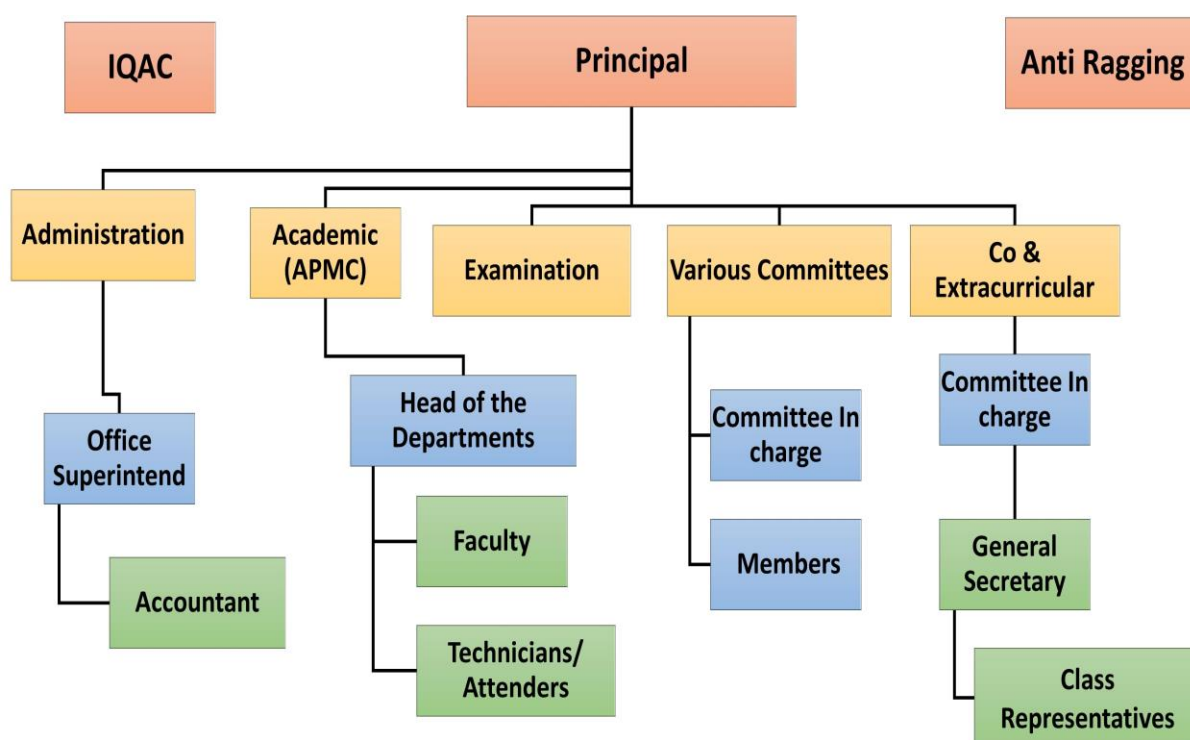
IQAC

Principal

Anti Ragging

Administration

Academic (APMC)

Examination

Various Committees

Co & Extracurricular

Office Superintend

Accountant

Head of the Departments

Faculty

Technicians/ Attenders

Committee In charge

Members

Committee In charge

General Secretary

Class Representatives